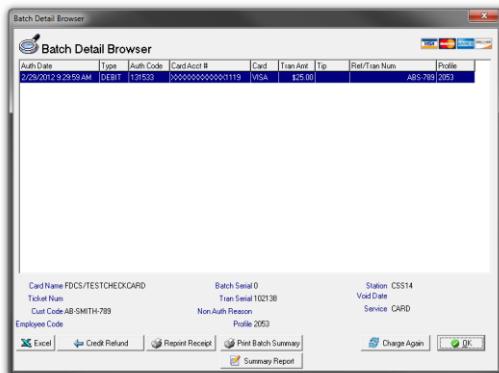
Batch Detail Browser

Batch Detail Browser

| Auth Date | Type | Auth Code | Card Acct # | Card | Tran Amt | Tip | Ref/Tran Num | Profile |
|---|---|---|---|---|---|---|---|---|
| 2/29/2012 9:29:59 AM | DEBIT | 131533 | XXXXXXXXXXXX1119 | VISA | $25.00 | | ABS-789 | 2053 |

Card Name FDCS/TESTCHECKCARD
Ticket Num
Cust Code AB-SMITH-789
Employee Code

Batch Serial 0
Tran Serial 102138
Non Auth Reason
Profile 2053

Station CSS14
Void Date
Service CARD

Excel
Credit Refund
Reprint Receipt
Print Batch Summary
Summary Report
Charge Again
OK